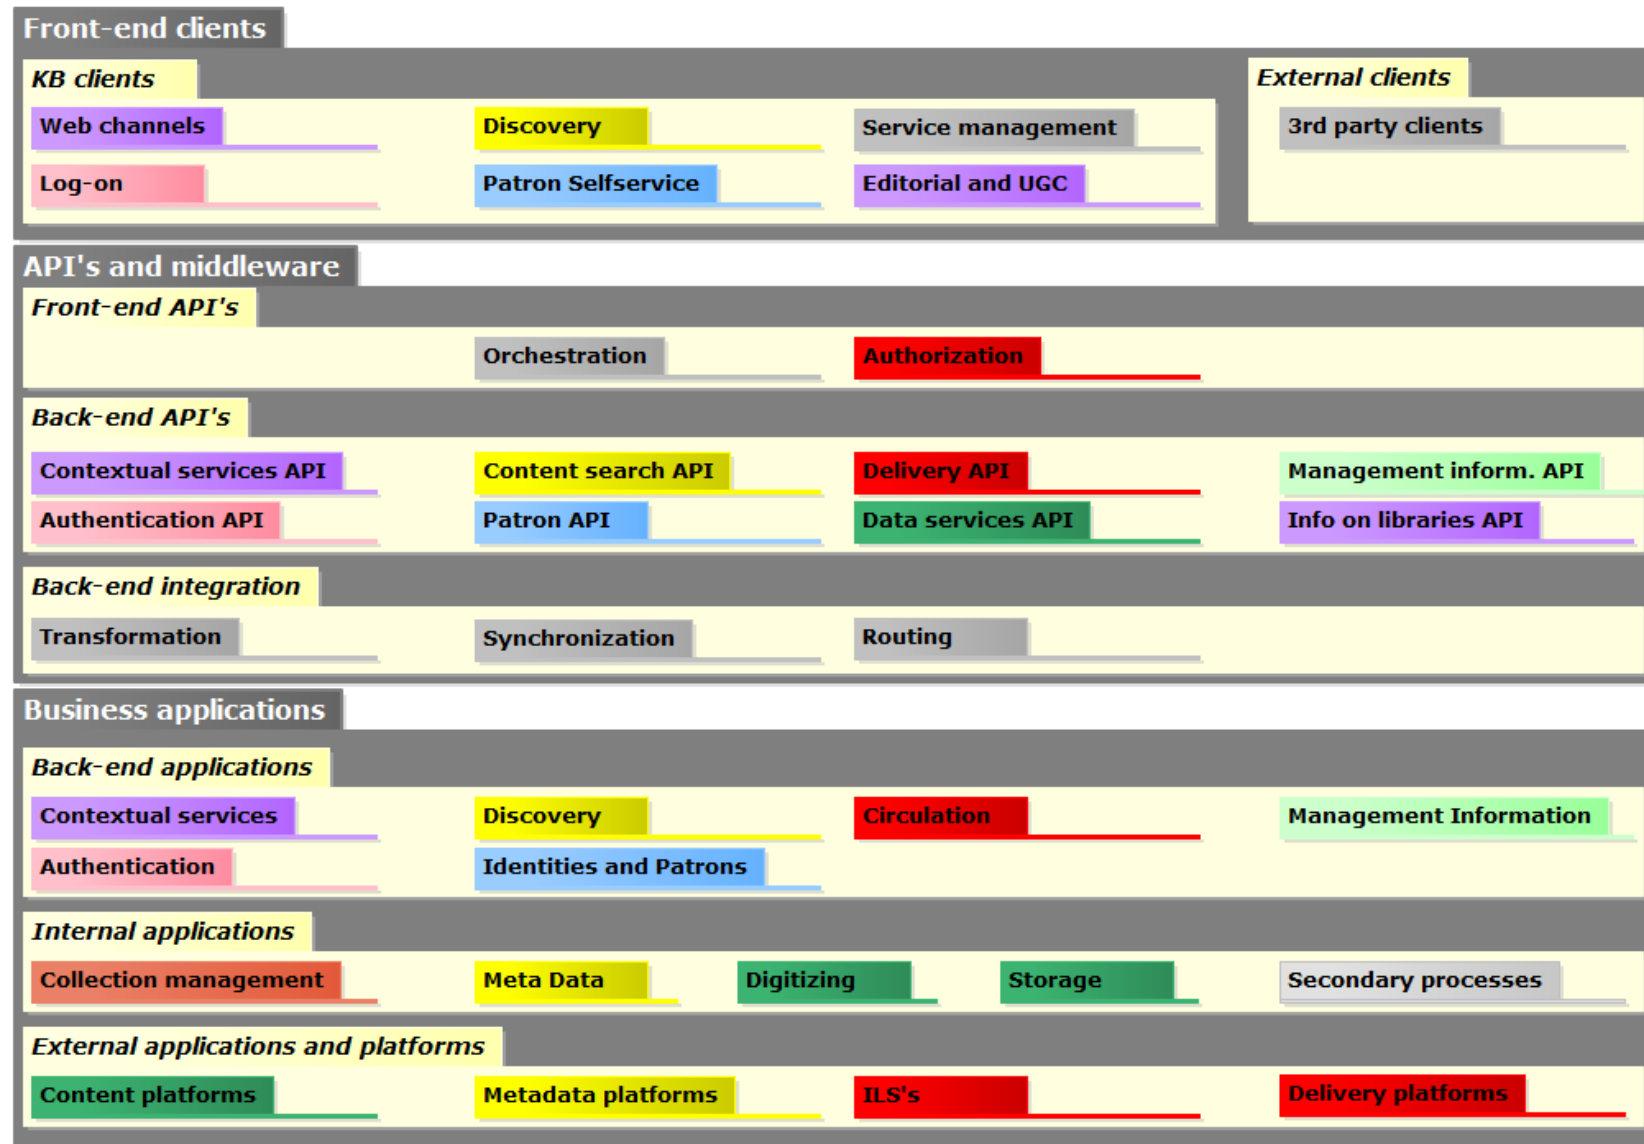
Front-end clients

KB clients

Web channels
Discovery
Service management
Log-on
Patron Selfservice
Editorial and UGC

External clients

3rd party clients

API's and middleware

Front-end API's

Orchestration
Authorization

Back-end API's

Contextual services API
Content search API
Delivery API
Management inform. API
Authentication API
Patron API
Data services API
Info on libraries API

Back-end integration

Transformation
Synchronization
Routing

Business applications

Back-end applications

Contextual services
Discovery
Circulation
Management Information
Authentication
Identities and Patrons

Internal applications

Collection management
Meta Data
Digitizing
Storage
Secondary processes

External applications and platforms

Content platforms
Metadata platforms
ILS's
Delivery platforms